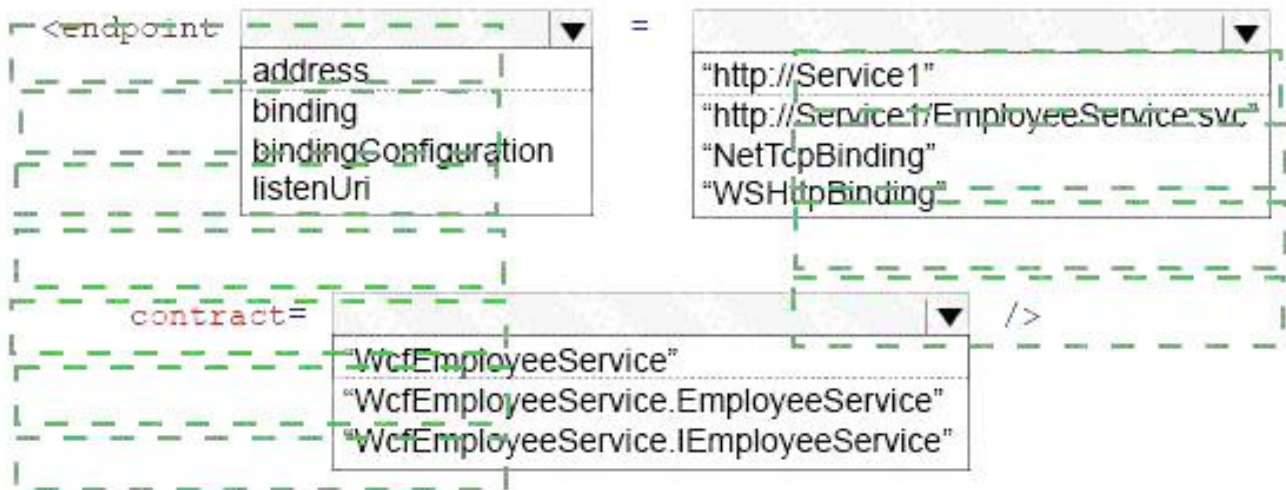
<endpoint

address
binding
bindingConfiguration
listenUri

=

"http://Service1"
"http://Service1/EmployeeService.svc"
"NetTcpBinding"
"WSHttpBinding"

contract=

/>

"WcfEmployeeService"
"WcfEmployeeService.EmployeeService"
"WcfEmployeeService.IEmployeeService"